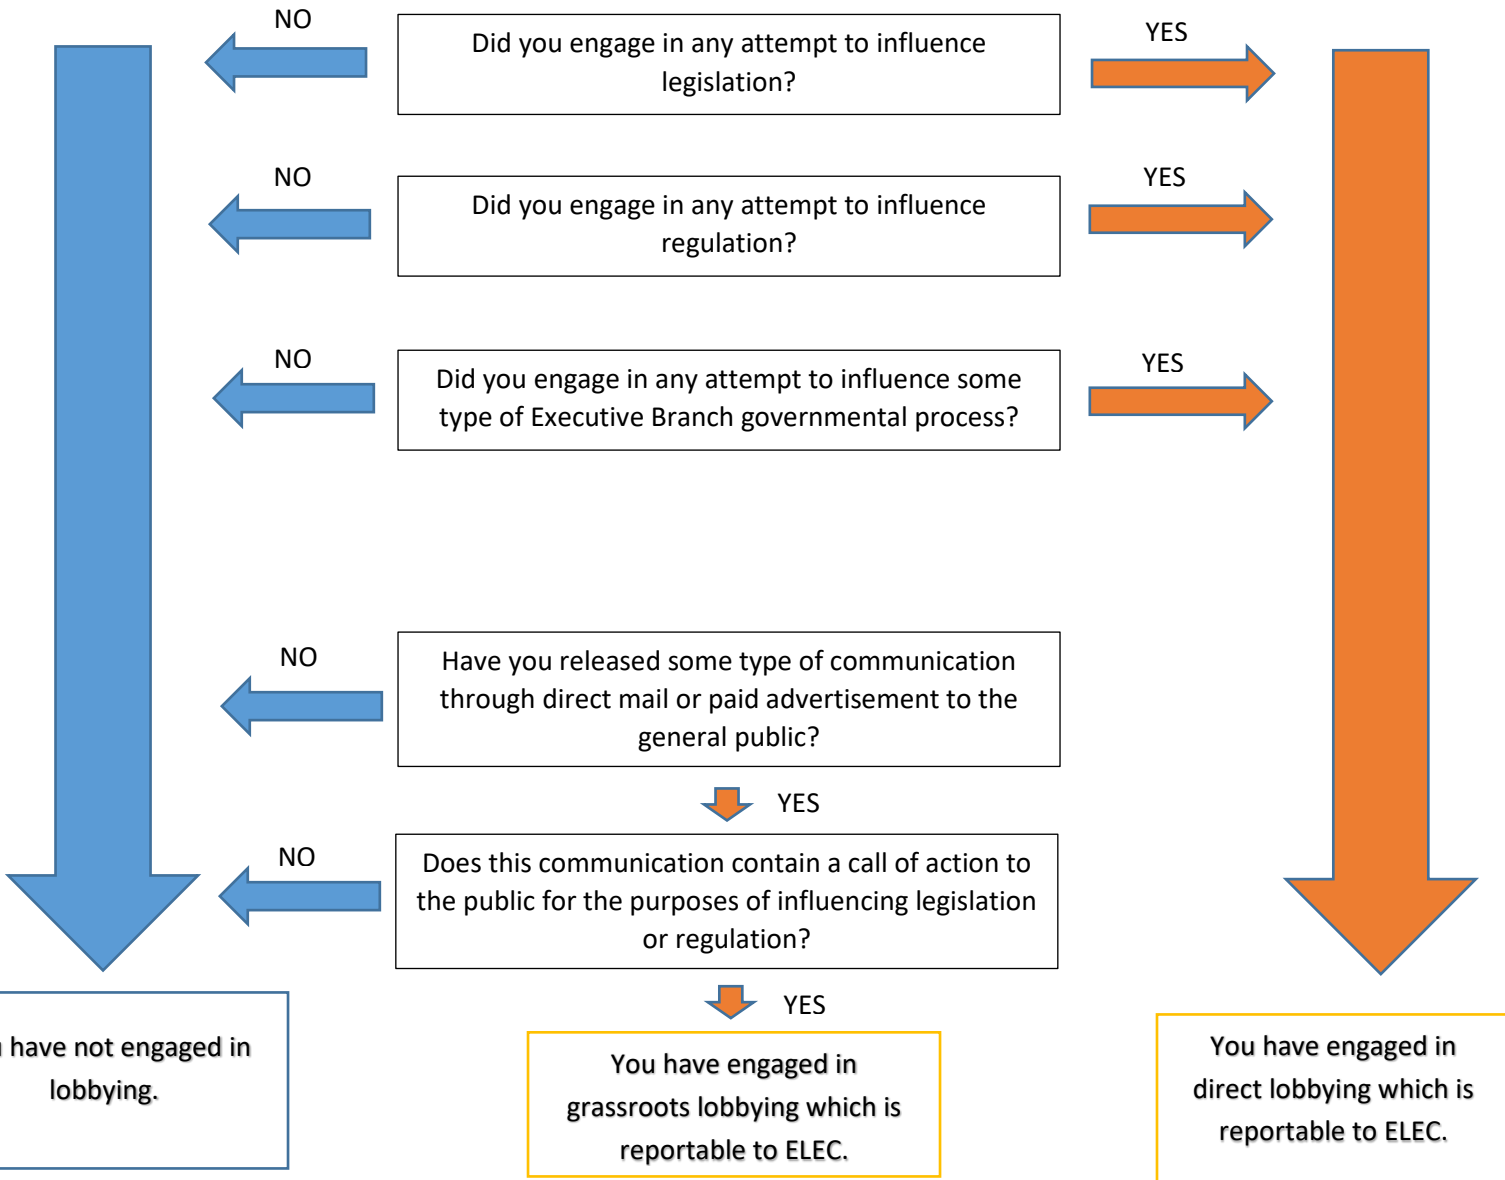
NO

Did you engage in any attempt to influence legislation?

YES

NO

Did you engage in any attempt to influence regulation?

YES

NO

Did you engage in any attempt to influence some type of Executive Branch governmental process?

YES

NO

Have you released some type of communication through direct mail or paid advertisement to the general public?

YES

NO

Does this communication contain a call of action to the public for the purposes of influencing legislation or regulation?

YES

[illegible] have not engaged in lobbying.

You have engaged in grassroots lobbying which is reportable to ELEC.

You have engaged in direct lobbying which is reportable to ELEC.